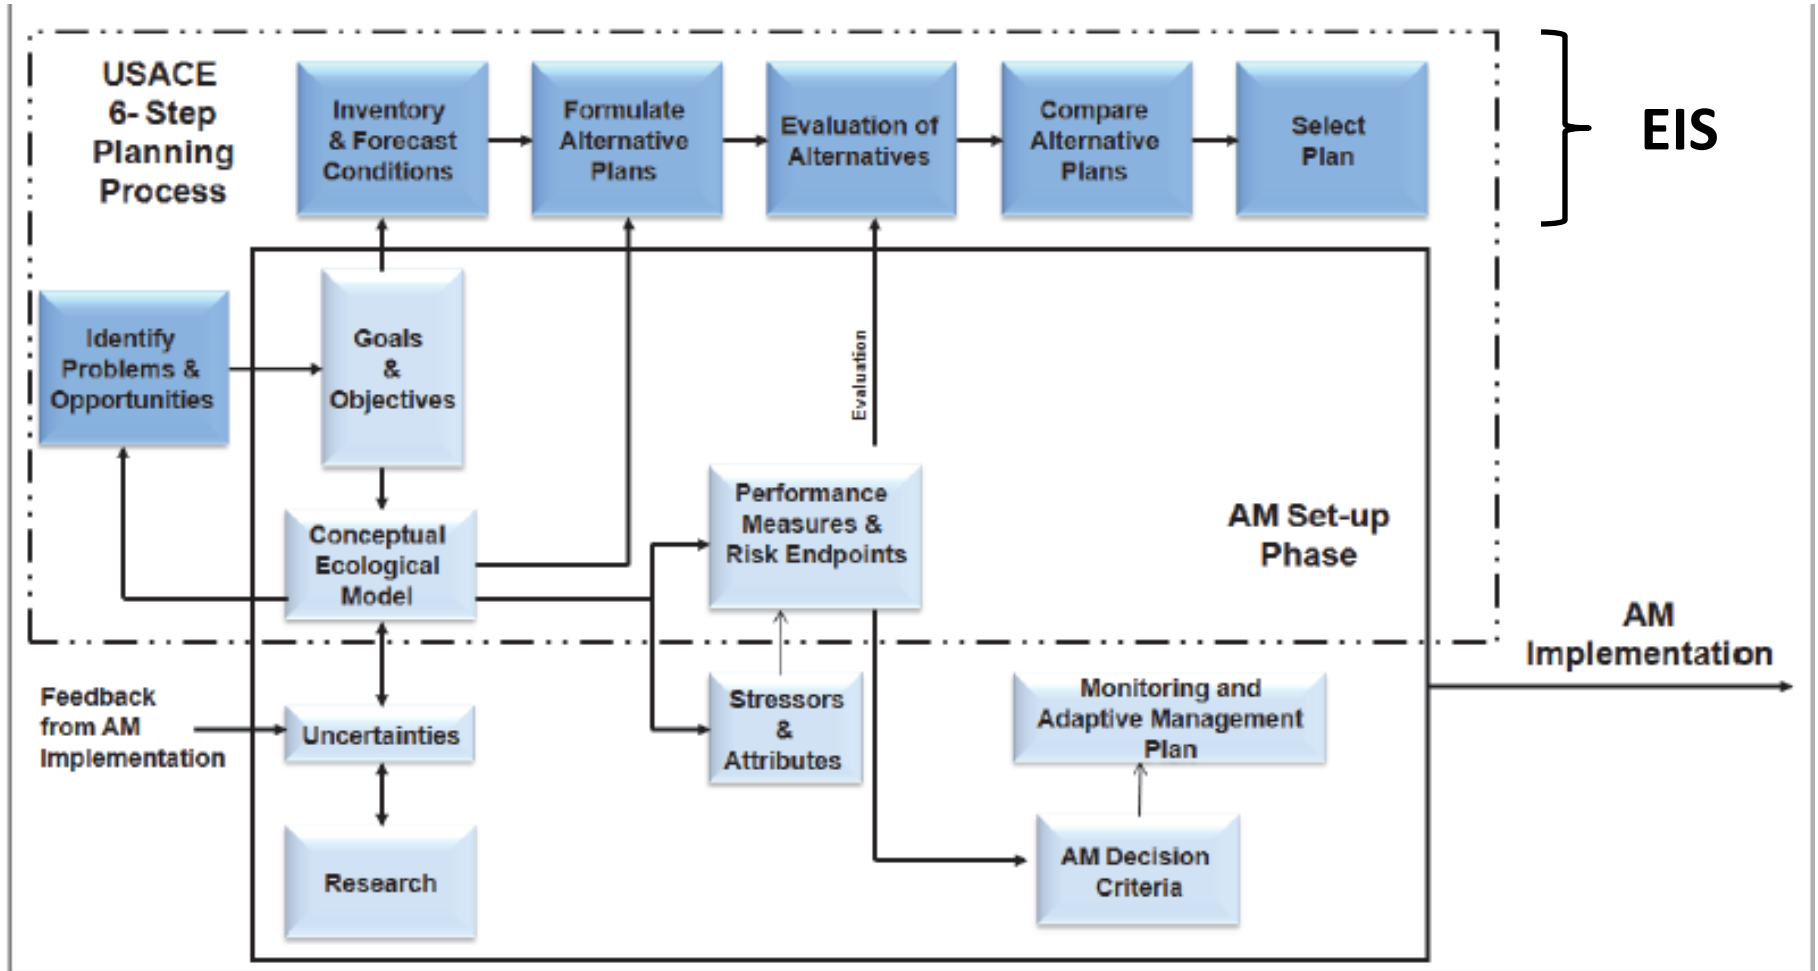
USACE 6- Step Planning Process

Inventory & Forecast Conditions

Formulate Alternative Plans

Evaluation of Alternatives

Compare Alternative Plans

Select Plan

EIS

Identify Problems & Opportunities

Goals & Objectives

Evaluation

Conceptual Ecological Model

Performance Measures & Risk Endpoints

AM Set-up Phase

AM Implementation

Feedback from AM Implementation

Uncertainties

Stressors & Attributes

Monitoring and Adaptive Management Plan

Research

AM Decision Criteria